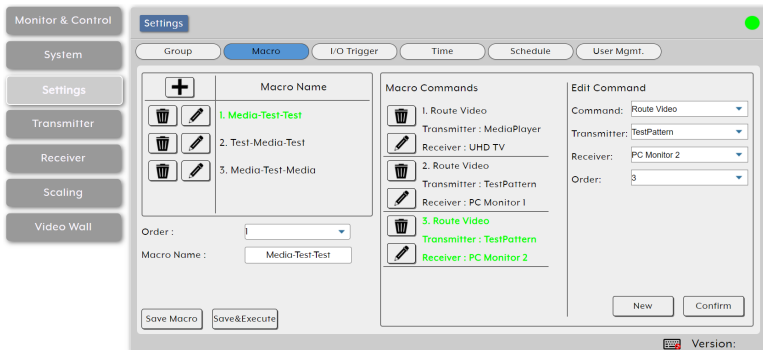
Monitor & Control
System
Settings
Transmitter
Receiver
Scaling
Video Wall

Settings

Group
Macro
I/O Trigger
Time
Schedule
User Mgmt.

+
Macro Name
1. Media-Test-Test
2. Test-Media-Test
3. Media-Test-Media

Order : 1
Macro Name : Media-Test-Test

Save Macro
Save&Execute

Macro Commands
1. Route Video
Transmitter : MediaPlayer
Receiver : UHD TV
2. Route Video
Transmitter : TestPattern
Receiver : PC Monitor 1
3. Route Video
Transmitter : TestPattern
Receiver : PC Monitor 2

Edit Command
Command: Route Video
Transmitter: TestPattern
Receiver: PC Monitor 2
Order: 3

New
Confirm

Version: